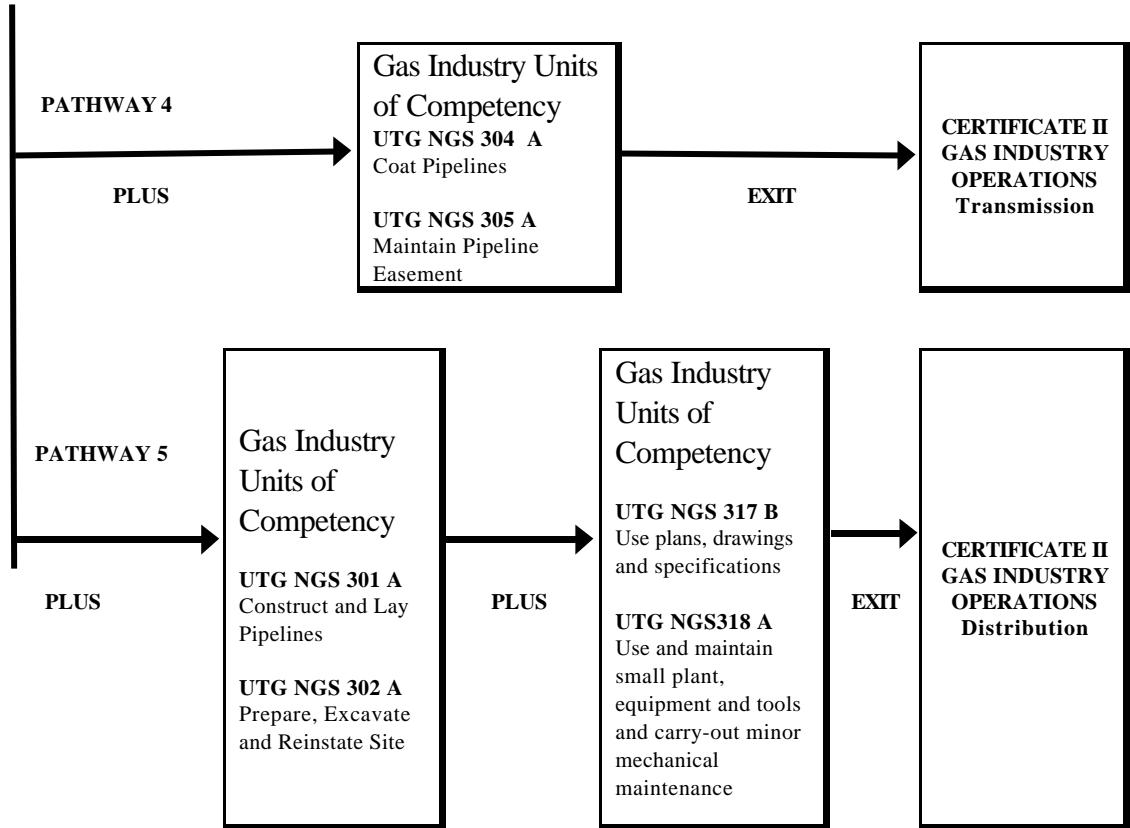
PATHWAY 4

PLUS

Gas Industry Units of Competency

**UTG NGS 304 A**
Coat Pipelines

**UTG NGS 305 A**
Maintain Pipeline Easement

EXIT

CERTIFICATE II GAS INDUSTRY OPERATIONS Transmission

PATHWAY 5

PLUS

Gas Industry Units of Competency

**UTG NGS 301 A**
Construct and Lay Pipelines

**UTG NGS 302 A**
Prepare, Excavate and Reinstate Site

PLUS

Gas Industry Units of Competency

**UTG NGS 317 B**
Use plans, drawings and specifications

**UTG NGS318 A**
Use and maintain small plant, equipment and tools and carry-out minor mechanical maintenance

EXIT

CERTIFICATE II GAS INDUSTRY OPERATIONS Distribution